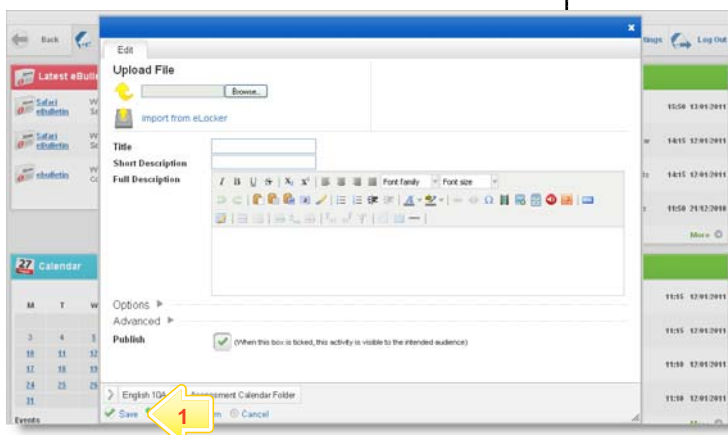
Back

Latest eBulle

Safari eBulletin

Safari eBulletin

eBulletin

27 Calendar

M T W

3 4 5
10 11 12
17 18 19
24 25 26
31

Events

Edit

Upload File

Browse...

Import from eLocker

Title

Short Description

Full Description

Font family Font size

Options ▶

Advanced ▶

Publish

(When this box is ticked, this activity is visible to the intended audience)

English 10A Assessment Calendar Folder

Save 1 Cancel

ttings Log Out

11:50 12/01/2011

14:15 12/01/2011

14:15 12/01/2011

11:50 21/12/2010

More

11:15 12/01/2011

11:15 12/01/2011

11:10 12/01/2011

11:10 12/01/2011